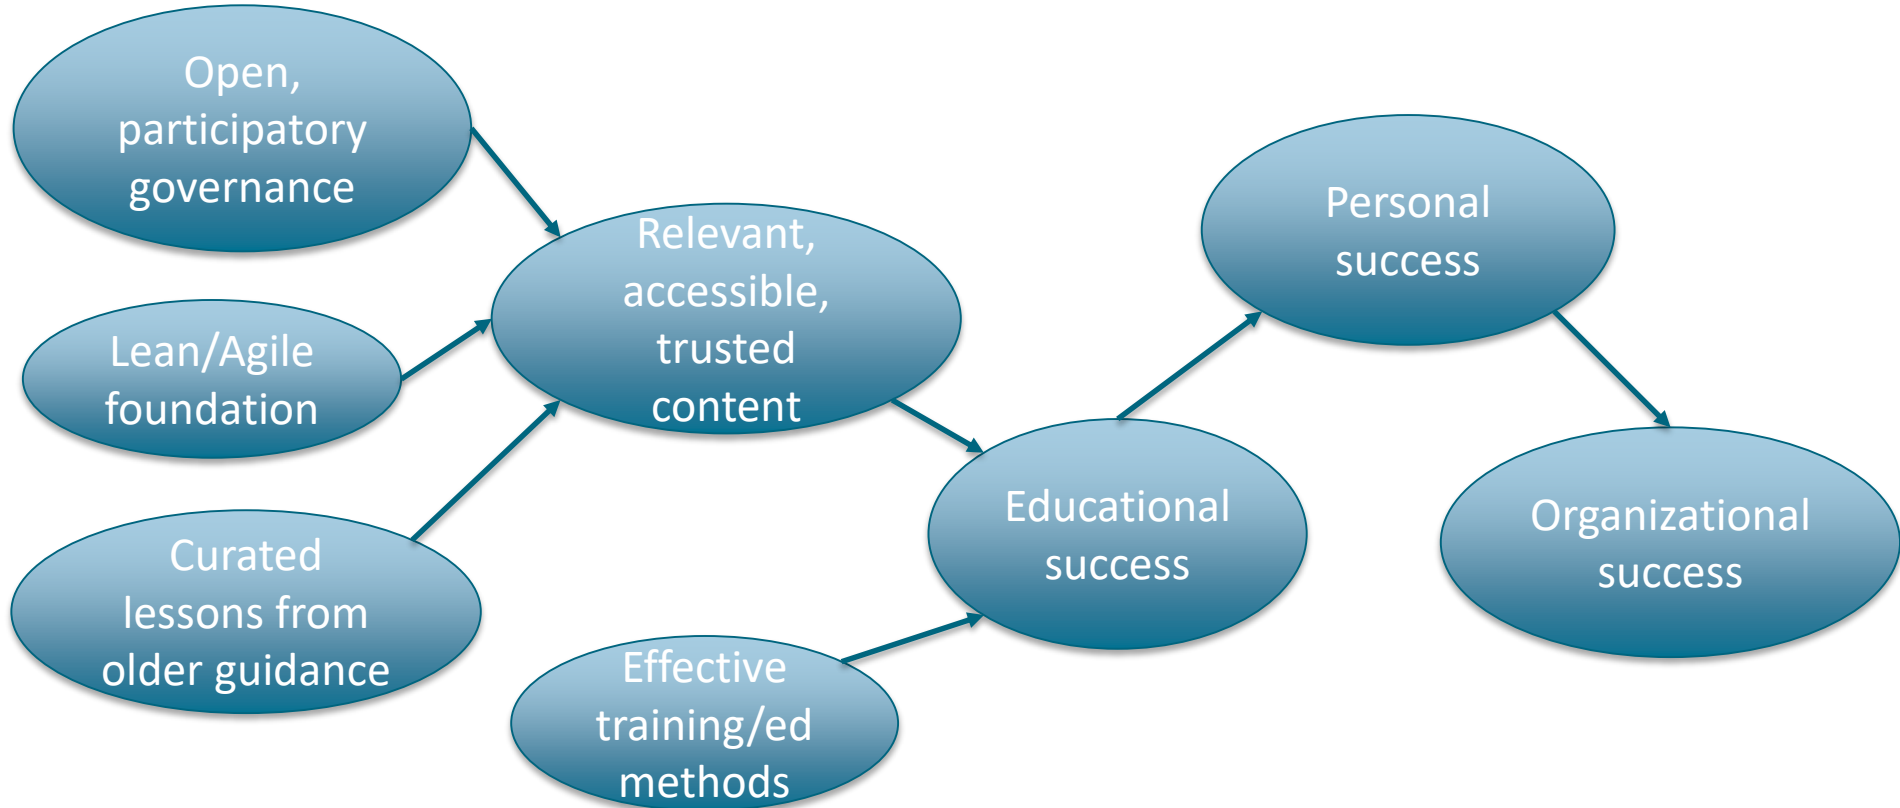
Open, participatory governance

Lean/Agile foundation

Curated lessons from older guidance

Relevant, accessible, trusted content

Effective training/ed methods

Educational success

Personal success

Organizational success